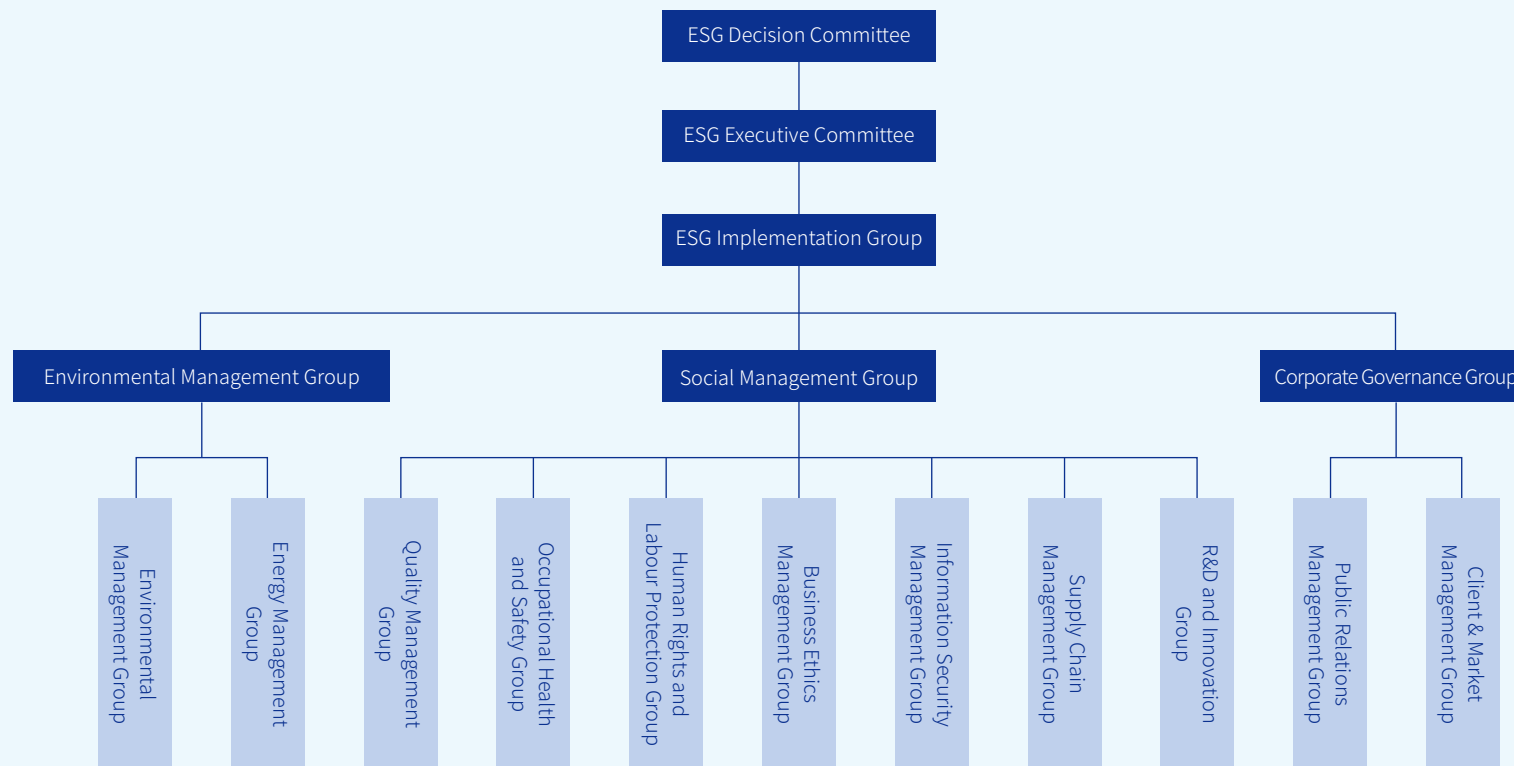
ESG Decision Committee

ESG Executive Committee

ESG Implementation Group

Environmental Management Group

Social Management Group

Corporate Governance Group

Environmental Management Group

Energy Management Group

Quality Management Group

Occupational Health and Safety Group

Human Rights and Labour Protection Group

Business Ethics Management Group

Information Security Management Group

Supply Chain Management Group

R&D and Innovation Group

Public Relations Management Group

Client & Market Management Group